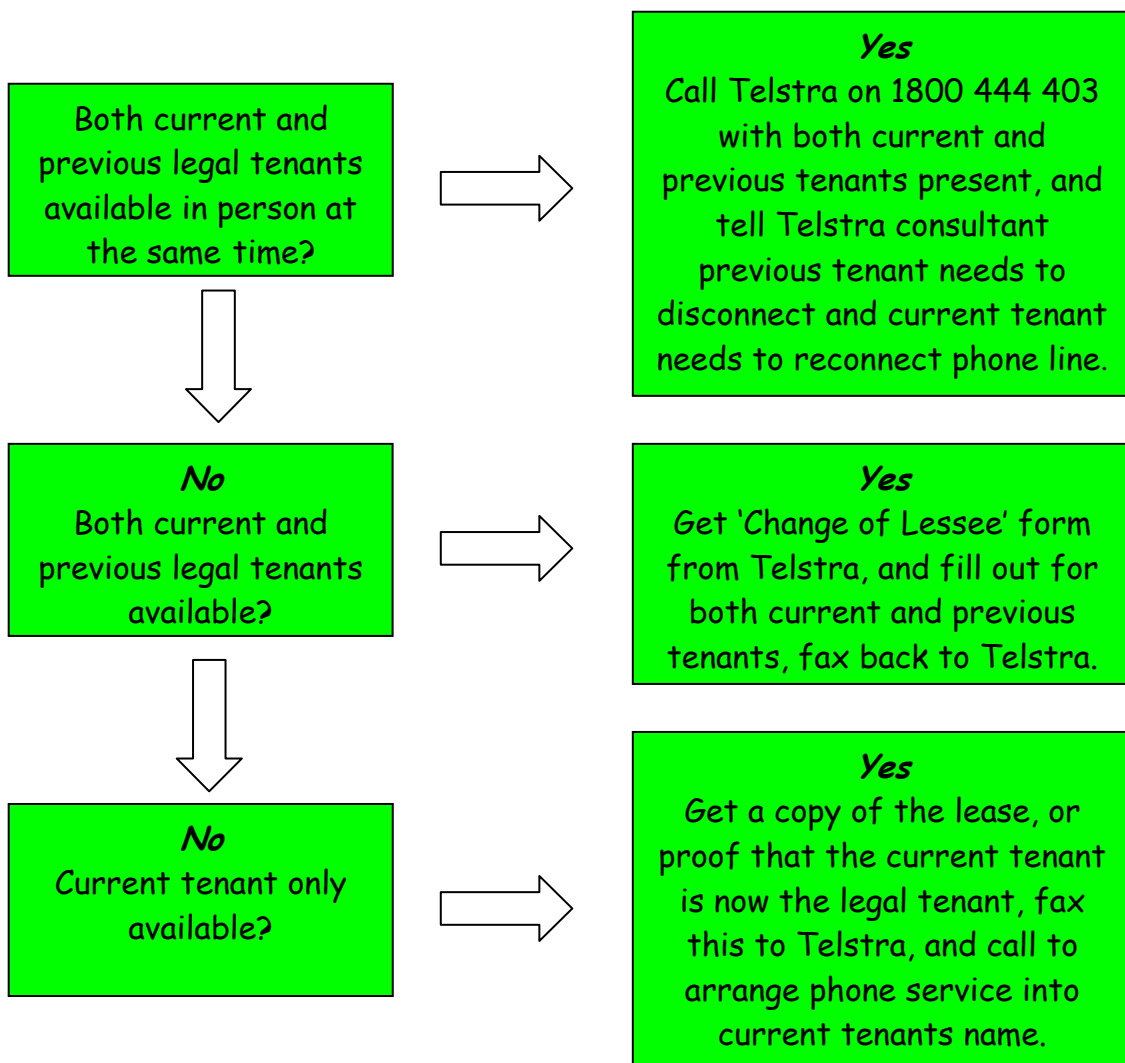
Both current and previous legal tenants available in person at the same time?

**Yes**
Call Telstra on 1800 444 403 with both current and previous tenants present, and tell Telstra consultant previous tenant needs to disconnect and current tenant needs to reconnect phone line.

**No**
Both current and previous legal tenants available?

**Yes**
Get 'Change of Lessee' form from Telstra, and fill out for both current and previous tenants, fax back to Telstra.

**No**
Current tenant only available?

**Yes**
Get a copy of the lease, or proof that the current tenant is now the legal tenant, fax this to Telstra, and call to arrange phone service into current tenants name.